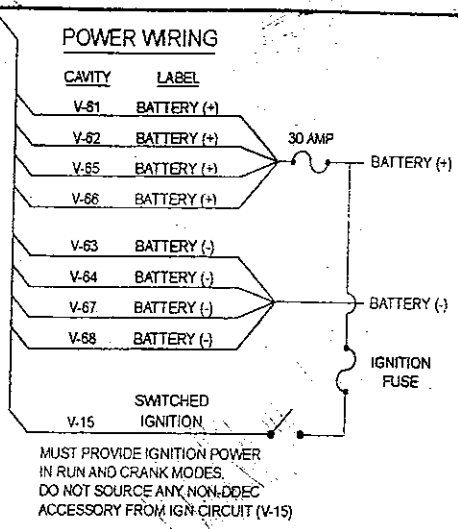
POWER WIRING

| CAVITY | LABEL |
|---|---|
| V-61 | BATTERY (+) |
| V-62 | BATTERY (+) |
| V-65 | BATTERY (+) |
| V-66 | BATTERY (+) |
| V-63 | BATTERY (-) |
| V-64 | BATTERY (-) |
| V-67 | BATTERY (-) |
| V-68 | BATTERY (-) |
| V-15 | SWITCHED IGNITION |

30 AMP

BATTERY (+)

BATTERY (-)

IGNITION FUSE

MUST PROVIDE IGNITION POWER IN RUN AND CRANK MODES. DO NOT SOURCE ANY NON-DDEC ACCESSORY FROM IGN CIRCUIT (V-15)